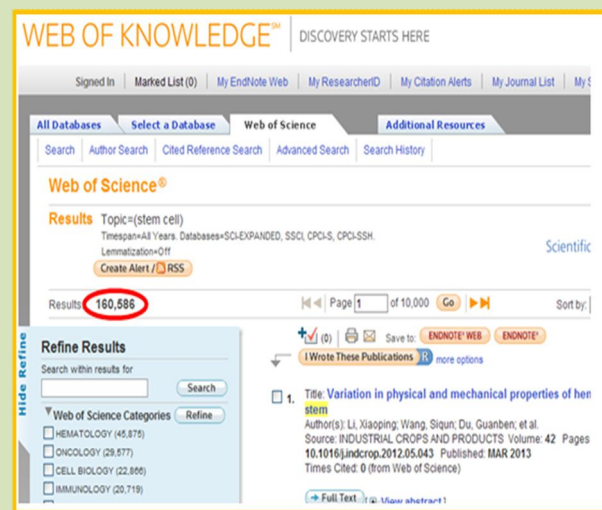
WEB OF KNOWLEDGE℠ | DISCOVERY STARTS HERE

Signed In | Marked List (0) | My EndNote Web | My ResearcherID | My Citation Alerts | My Journal List | My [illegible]

All Databases | Select a Database | Web of Science | Additional Resources

Search | Author Search | Cited Reference Search | Advanced Search | Search History

Web of Science®

Results Topic=(stem cell)
Timespan=All Years. Databases=SCI-EXPANDED, SSCI, CPCI-S, CPCI-SSH.
Lemmatization=Off
Create Alert / RSS

Scientific

Results: 160,586

Page 1 of 10,000 Go

Sort by:

Hide Refine

Refine Results

Search within results for

Search

Web of Science Categories Refine

HEMATOLOGY (45,875)

ONCOLOGY (29,577)

CELL BIOLOGY (22,866)

IMMUNOLOGY (20,719)

(0) Save to: ENDNOTE® WEB ENDNOTE®

I Wrote These Publications R more options

1. Title: Variation in physical and mechanical properties of hen stem
Author(s): Li, Xiaoping; Wang, Siqun; Du, Guanben; et al.
Source: INDUSTRIAL CROPS AND PRODUCTS Volume: 42 Pages
10.1016/j.indcrop.2012.05.043 Published: MAR 2013
Times Cited: 0 (from Web of Science)

Full Text View abstract